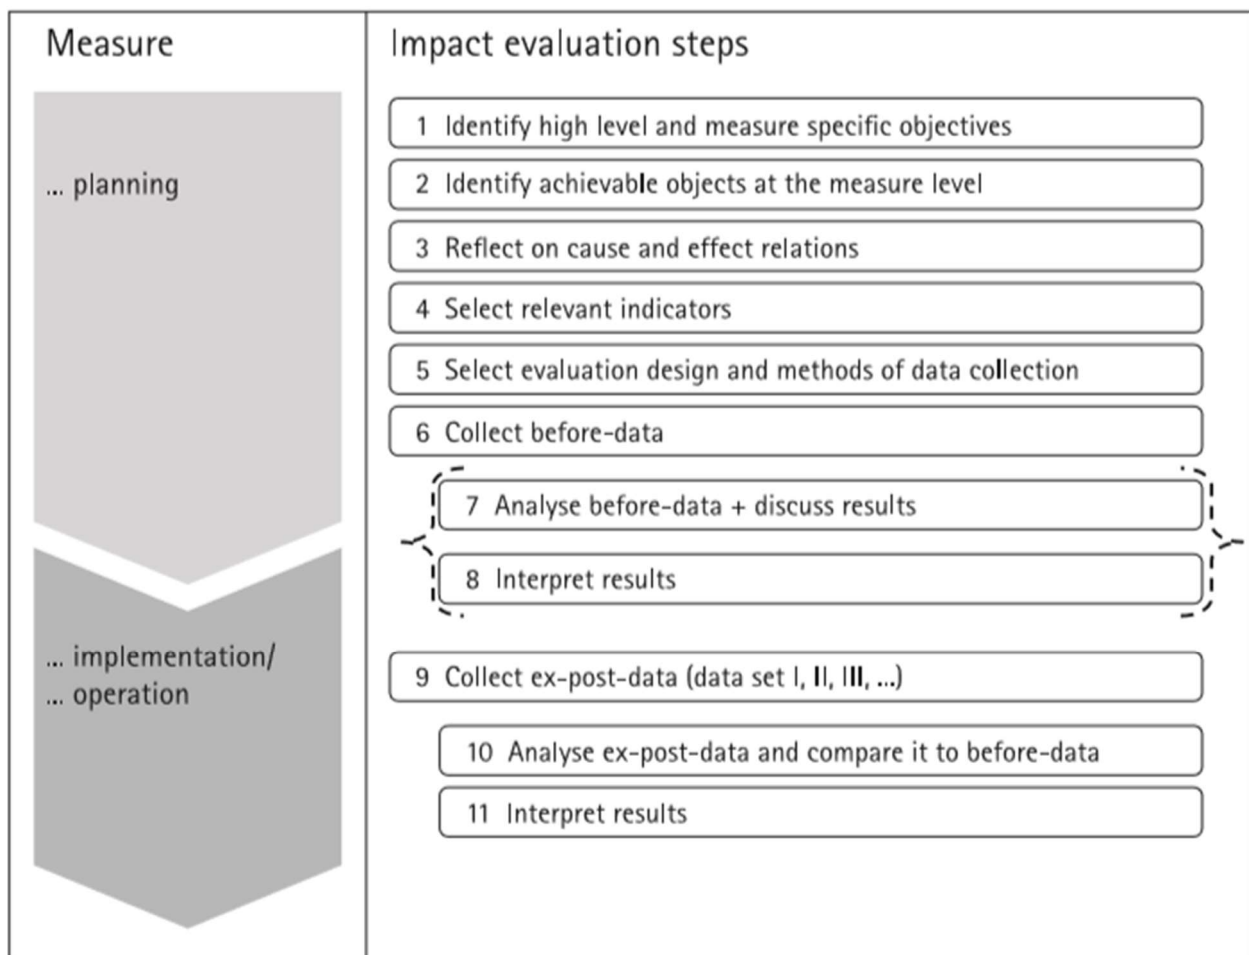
Measure

... planning

... implementation/
... operation

Impact evaluation steps

1 Identify high level and measure specific objectives

2 Identify achievable objects at the measure level

3 Reflect on cause and effect relations

4 Select relevant indicators

5 Select evaluation design and methods of data collection

6 Collect before-data

7 Analyse before-data + discuss results

8 Interpret results

9 Collect ex-post-data (data set I, II, III, ...)

10 Analyse ex-post-data and compare it to before-data

11 Interpret results